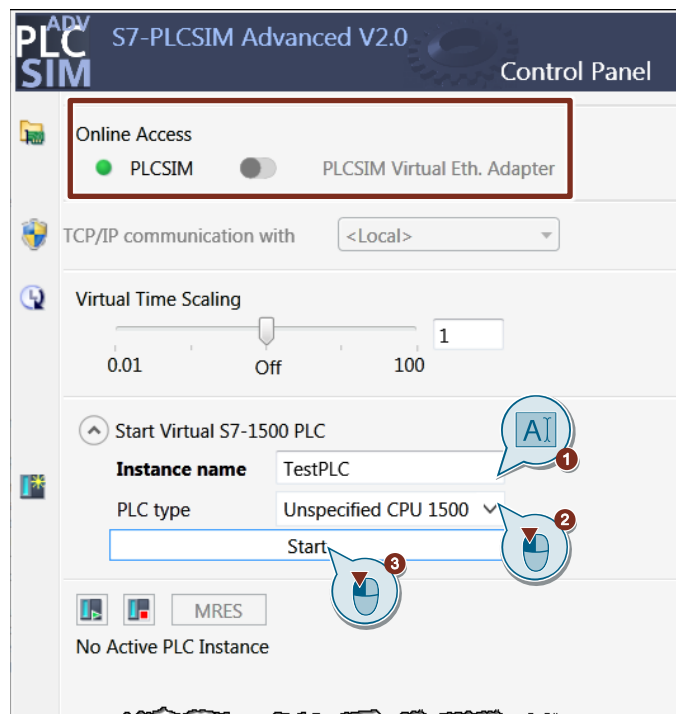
PLC ADV SIM

S7-PLCSIM Advanced V2.0

Control Panel

Online Access

PLCSIM PLCSIM Virtual Eth. Adapter

TCP/IP communication with <Local>

Virtual Time Scaling

1

0.01 Off 100

Start Virtual S7-1500 PLC

Instance name TestPLC

PLC type Unspecified CPU 1500

Start

1 2 3

MRES

No Active PLC Instance

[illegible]